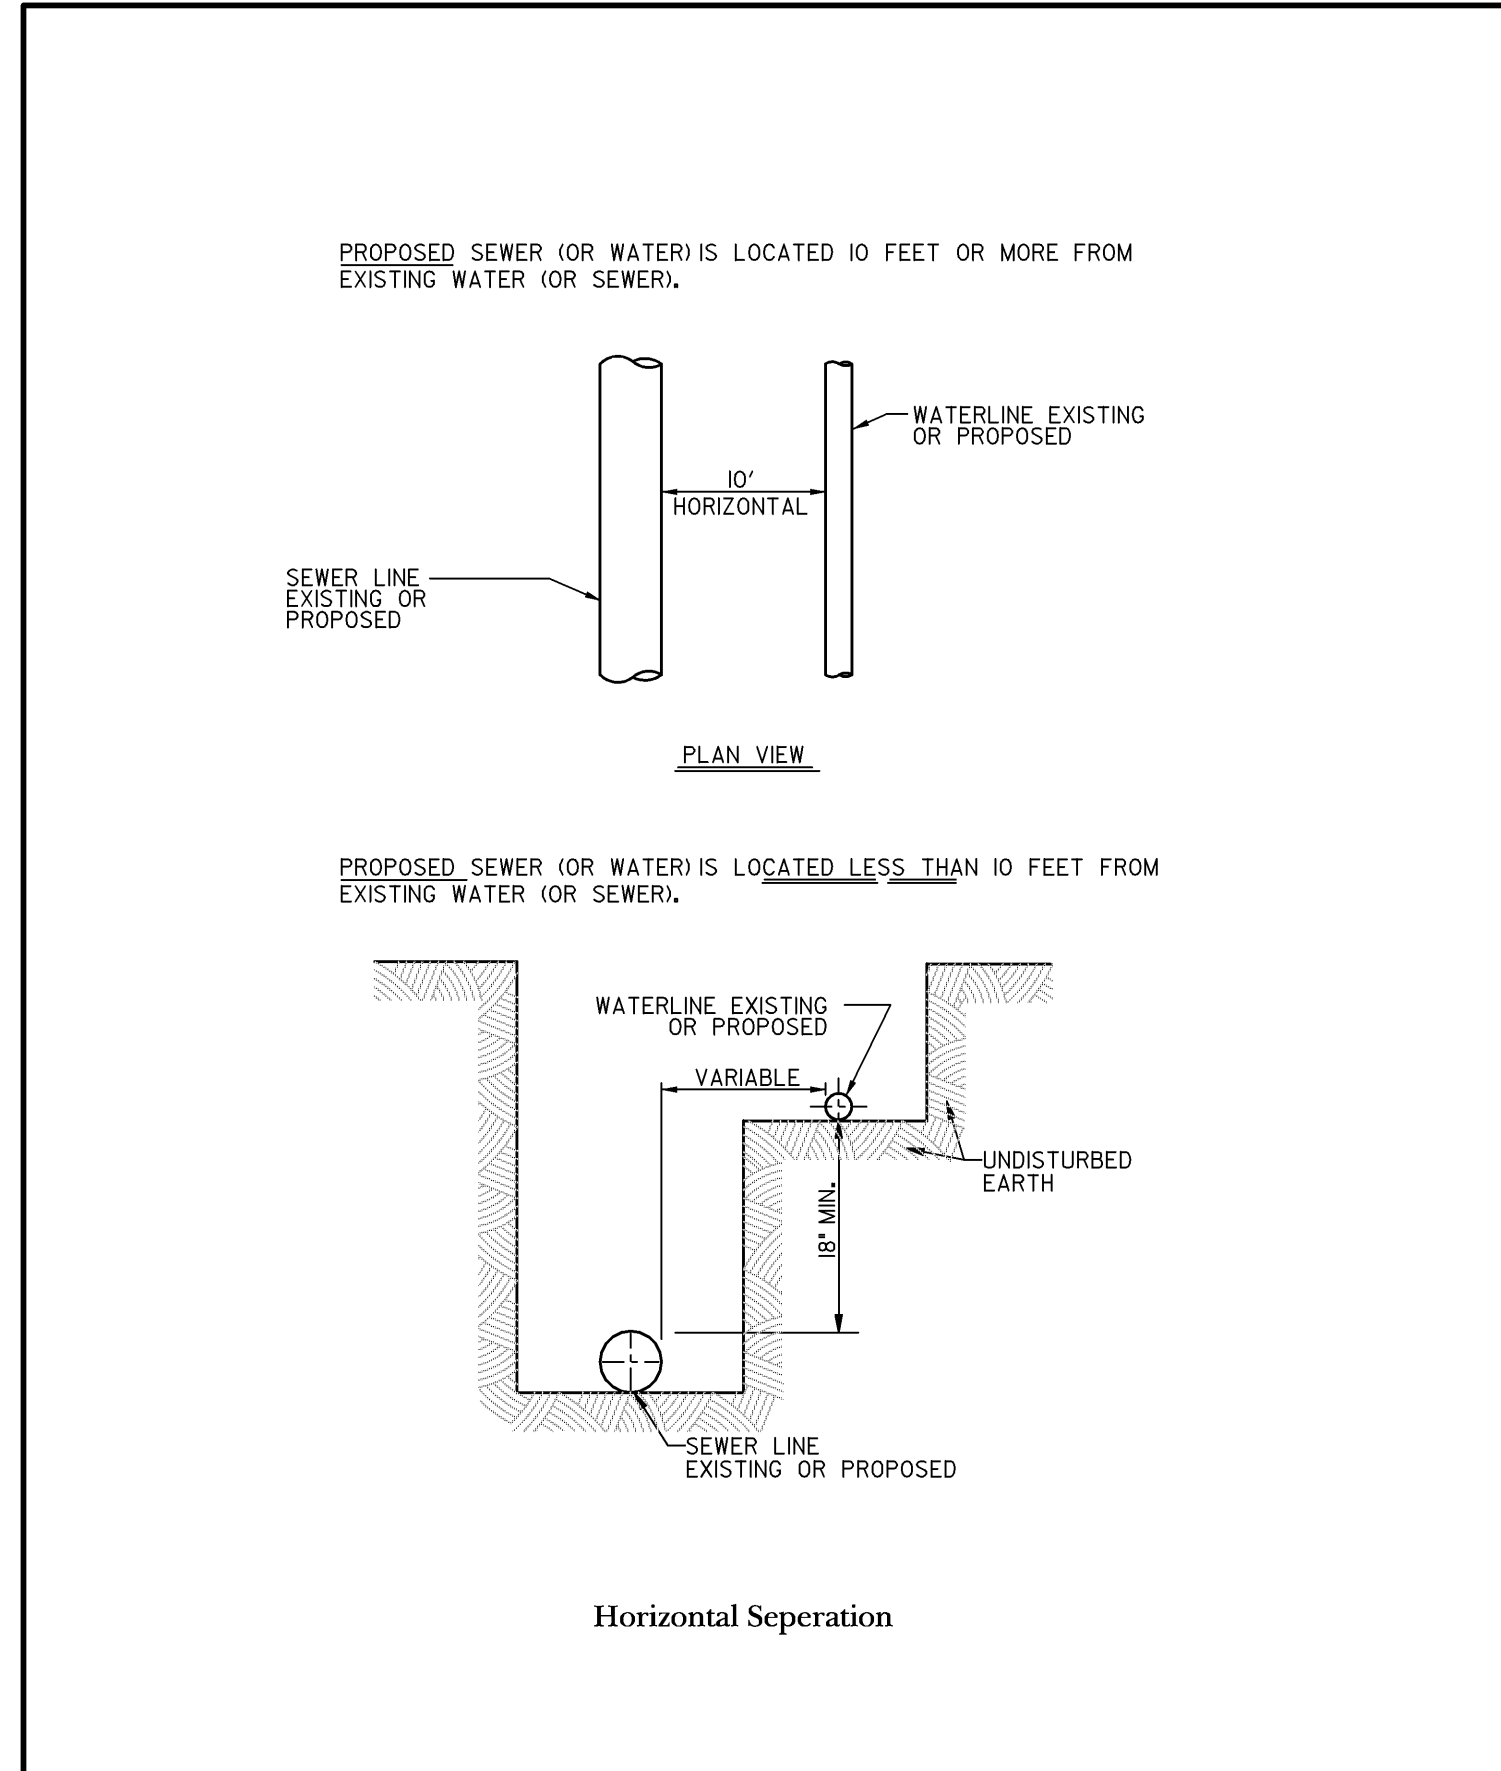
PROPOSED SEWER (OR WATER) IS LOCATED 10 FEET OR MORE FROM EXISTING WATER (OR SEWER).

WATERLINE EXISTING OR PROPOSED

10'
HORIZONTAL

SEWER LINE EXISTING OR PROPOSED

PLAN VIEW

PROPOSED SEWER (OR WATER) IS LOCATED LESS THAN 10 FEET FROM EXISTING WATER (OR SEWER).

WATERLINE EXISTING OR PROPOSED

VARIABLE

18" MIN.

UNDISTURBED EARTH

SEWER LINE EXISTING OR PROPOSED

Horizontal Seperation